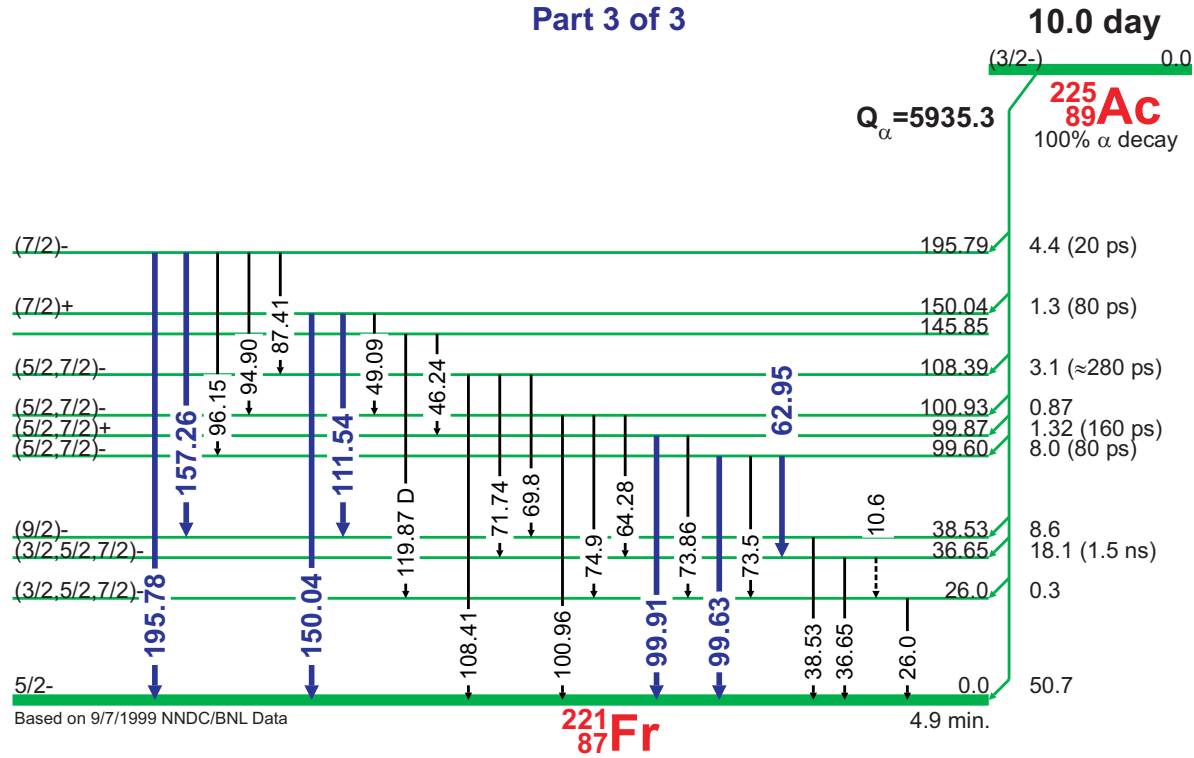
Part 3 of 3

10.0 day

(3/2-) 0.0

$^{225}_{89}Ac$

$Q_\alpha$=5935.3

100% α decay

(7/2)- 195.79 4.4 (20 ps)

(7/2)+ 150.04 1.3 (80 ps)

145.85

(5/2,7/2)- 108.39 3.1 (≈280 ps)

(5/2,7/2)- 100.93 0.87

(5/2,7/2)+ 99.87 1.32 (160 ps)

(5/2,7/2)- 99.60 8.0 (80 ps)

(9/2)- 38.53 8.6

(3/2,5/2,7/2)- 36.65 18.1 (1.5 ns)

(3/2,5/2,7/2)- 26.0 0.3

5/2- 0.0 50.7

195.78 157.26 96.15 94.90 87.41 150.04 111.54 49.09 119.87 D 46.24 108.41 71.74 69.8 100.96 74.9 64.28 99.91 73.86 99.63 73.5 62.95 38.53 36.65 10.6 26.0

Based on 9/7/1999 NNDC/BNL Data

$^{221}_{87}Fr$

4.9 min.